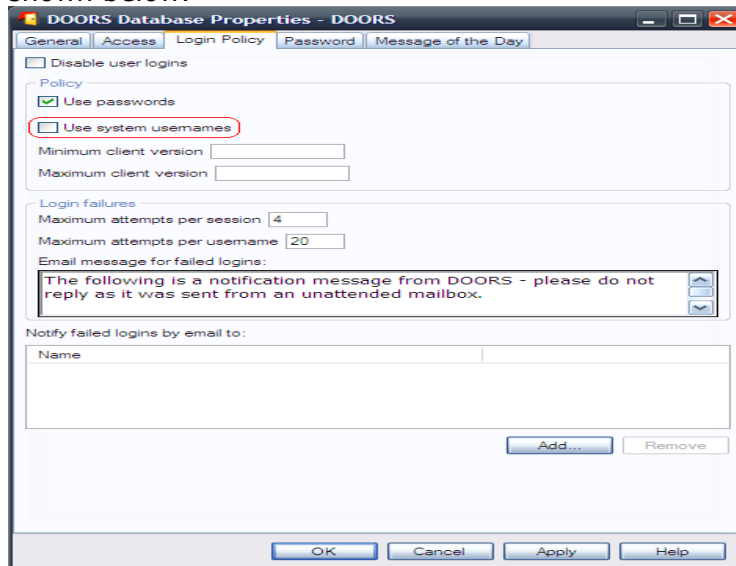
DOORS Database Properties - DOORS

General | Access | Login Policy | Password | Message of the Day

Disable user logins

Policy

Use passwords

Use system usernames

Minimum client version

Maximum client version

Login failures

Maximum attempts per session 4

Maximum attempts per username 20

Email message for failed logins:

The following is a notification message from DOORS - please do not reply as it was sent from an unattended mailbox.

Notify failed logins by email to:

| Name | |
|---|---|

Add... Remove

OK Cancel Apply Help